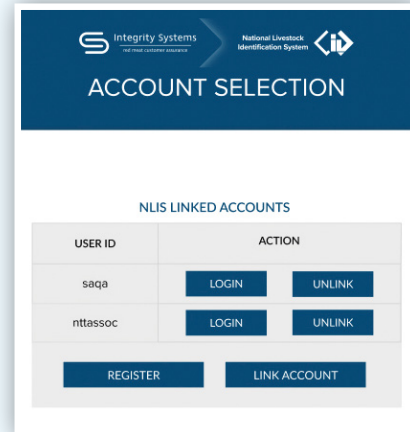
Integrity Systems
red meat customer assurance

National Livestock Identification System

ACCOUNT SELECTION

NLIS LINKED ACCOUNTS

| USER ID | ACTION | |
|---|---|---|
| saqa | LOGIN | UNLINK |
| nttassoc | LOGIN | UNLINK |

REGISTER

LINK ACCOUNT